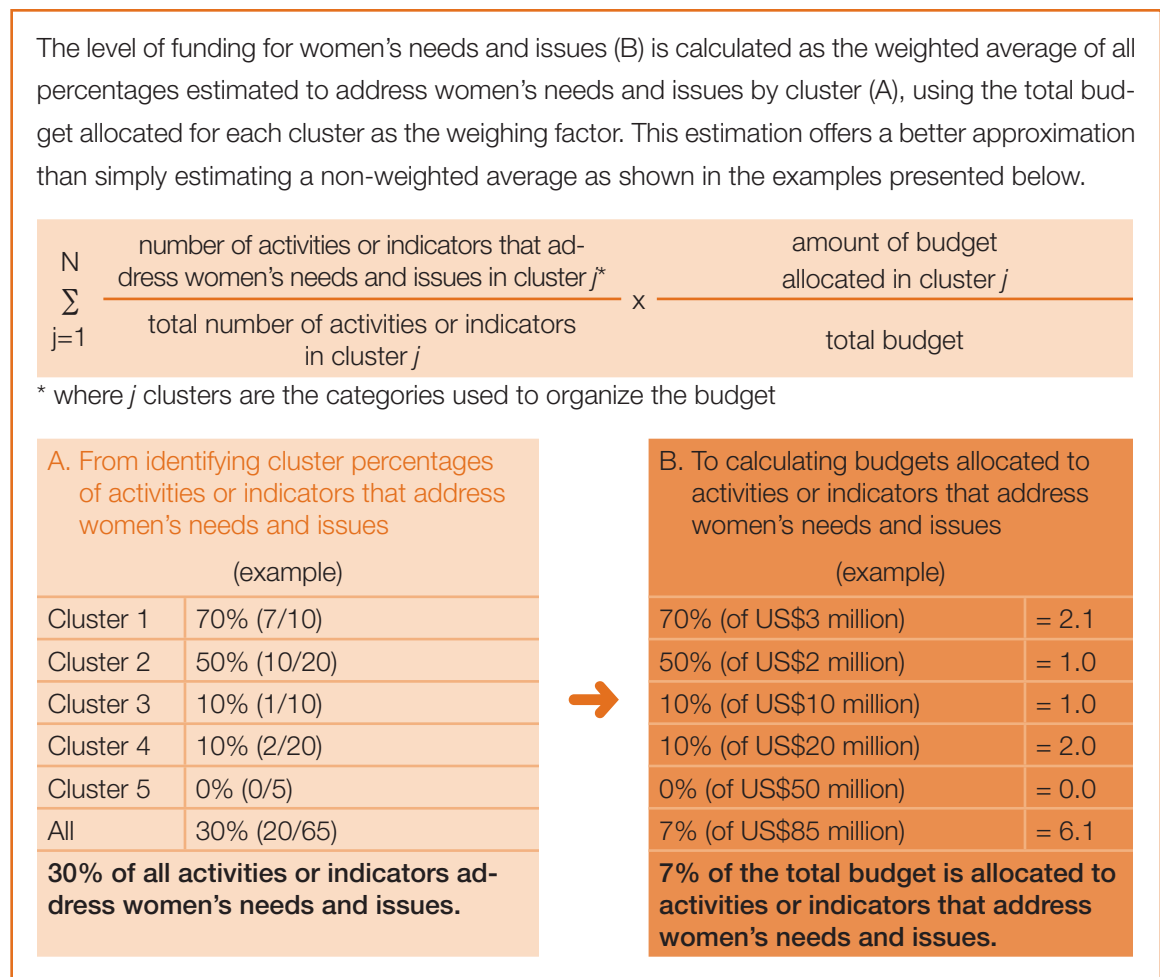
The level of funding for women's needs and issues (B) is calculated as the weighted average of all percentages estimated to address women's needs and issues by cluster (A), using the total budget allocated for each cluster as the weighing factor. This estimation offers a better approximation than simply estimating a non-weighted average as shown in the examples presented below.

$\sum_{j=1}^{N} \frac{\text{number of activities or indicators that address women's needs and issues in cluster } j^*}{\text{total number of activities or indicators in cluster } j} \times \frac{\text{amount of budget allocated in cluster } j}{\text{total budget}}$

* where *j* clusters are the categories used to organize the budget

A. From identifying cluster percentages of activities or indicators that address women's needs and issues

(example)

| | |
|---|---|
| Cluster 1 | 70% (7/10) |
| Cluster 2 | 50% (10/20) |
| Cluster 3 | 10% (1/10) |
| Cluster 4 | 10% (2/20) |
| Cluster 5 | 0% (0/5) |
| All | 30% (20/65) |

**30% of all activities or indicators address women's needs and issues.**

B. To calculating budgets allocated to activities or indicators that address women's needs and issues

(example)

| | |
|---|---|
| 70% (of US$3 million) | = 2.1 |
| 50% (of US$2 million) | = 1.0 |
| 10% (of US$10 million) | = 1.0 |
| 10% (of US$20 million) | = 2.0 |
| 0% (of US$50 million) | = 0.0 |
| 7% (of US$85 million) | = 6.1 |

**7% of the total budget is allocated to activities or indicators that address women's needs and issues.**